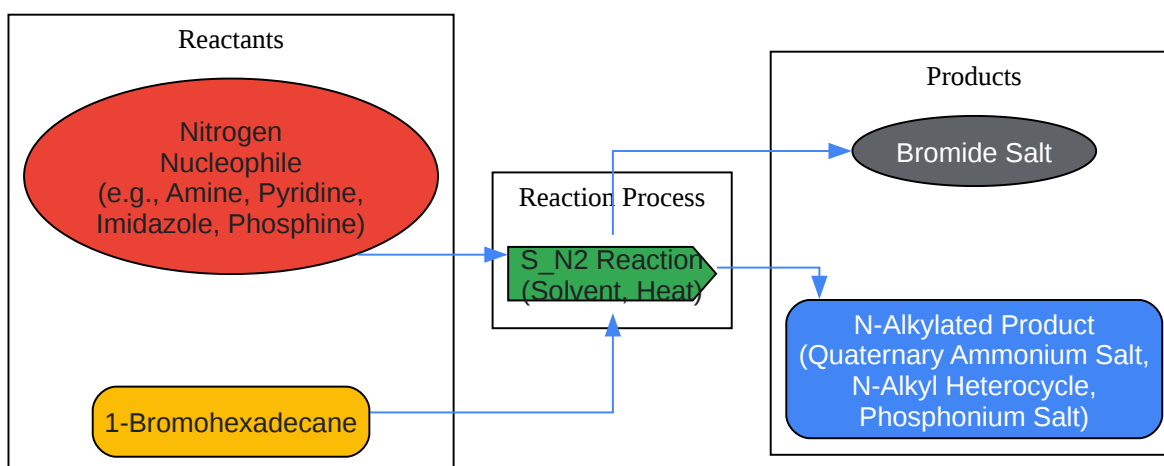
Reactants

Nitrogen Nucleophile (e.g., Amine, Pyridine, Imidazole, Phosphine)

1-Bromohexadecane

Reaction Process

S_N2 Reaction (Solvent, Heat)

Products

Bromide Salt

N-Alkylated Product (Quaternary Ammonium Salt, N-Alkyl Heterocycle, Phosphonium Salt)